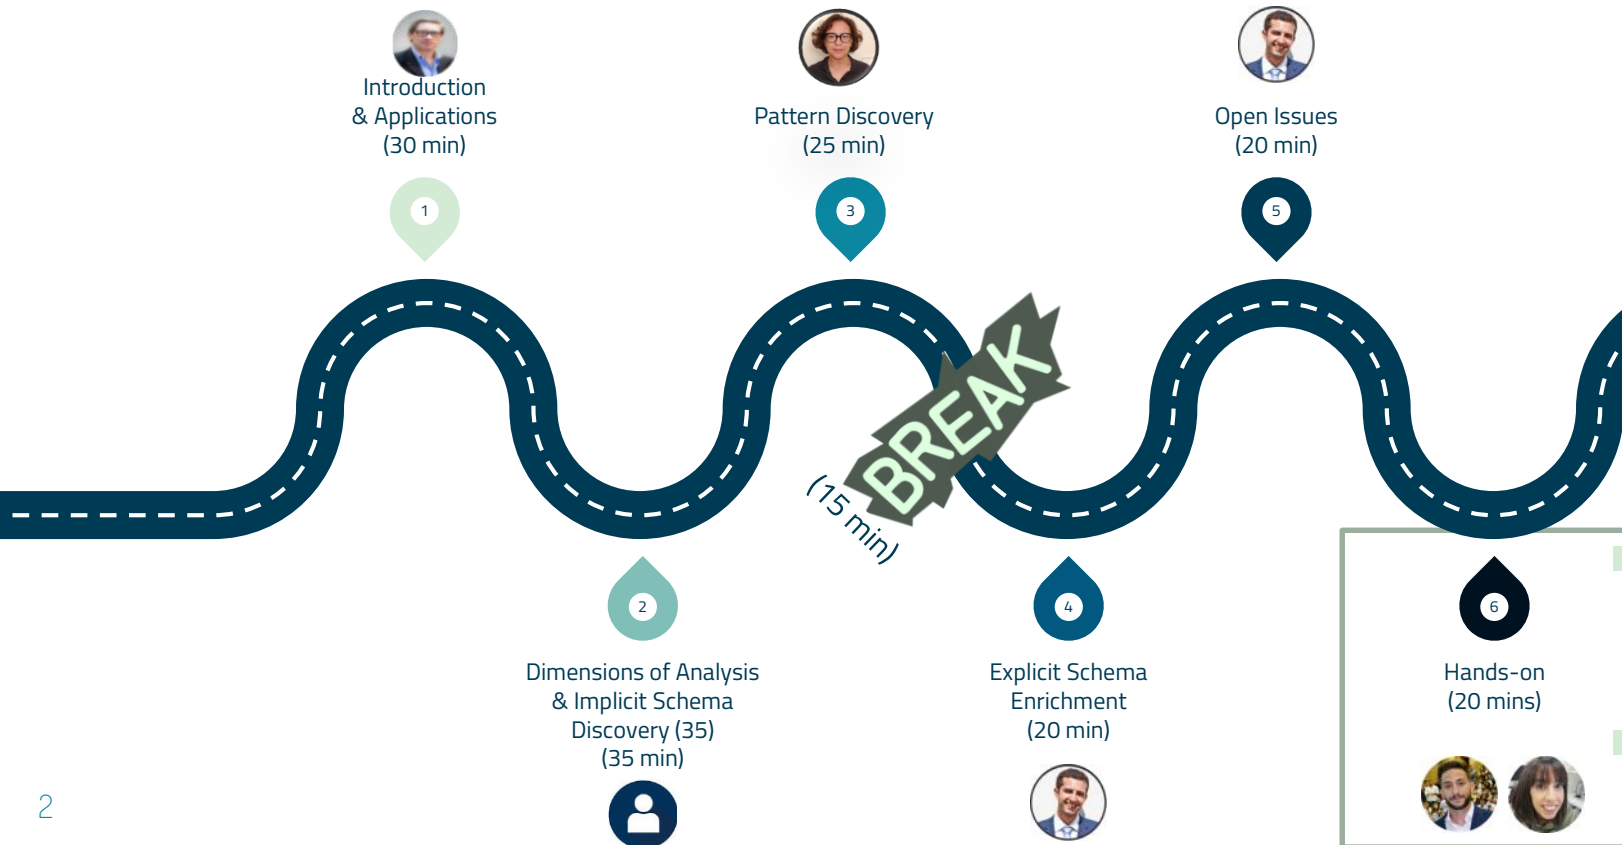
Introduction
& Applications
(30 min)

1

Pattern Discovery
(25 min)

3

Open Issues
(20 min)

5

BREAK

(15 min)

2

Dimensions of Analysis
& Implicit Schema
Discovery (35)
(35 min)

4

Explicit Schema
Enrichment
(20 min)

6

Hands-on
(20 mins)

2